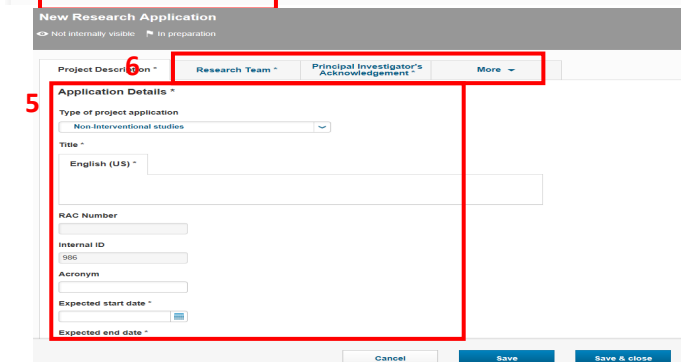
New Research Application

Not internally visible In preparation

Project Description *

6

Research Team *

Principal Investigator's Acknowledgement *

More

5

Application Details *

Type of project application

Non-Interventional studies

Title *

English (US) *

RAC Number

Internal ID

986

Acronym

Expected start date *

Expected end date *

Cancel

Save

Save & close